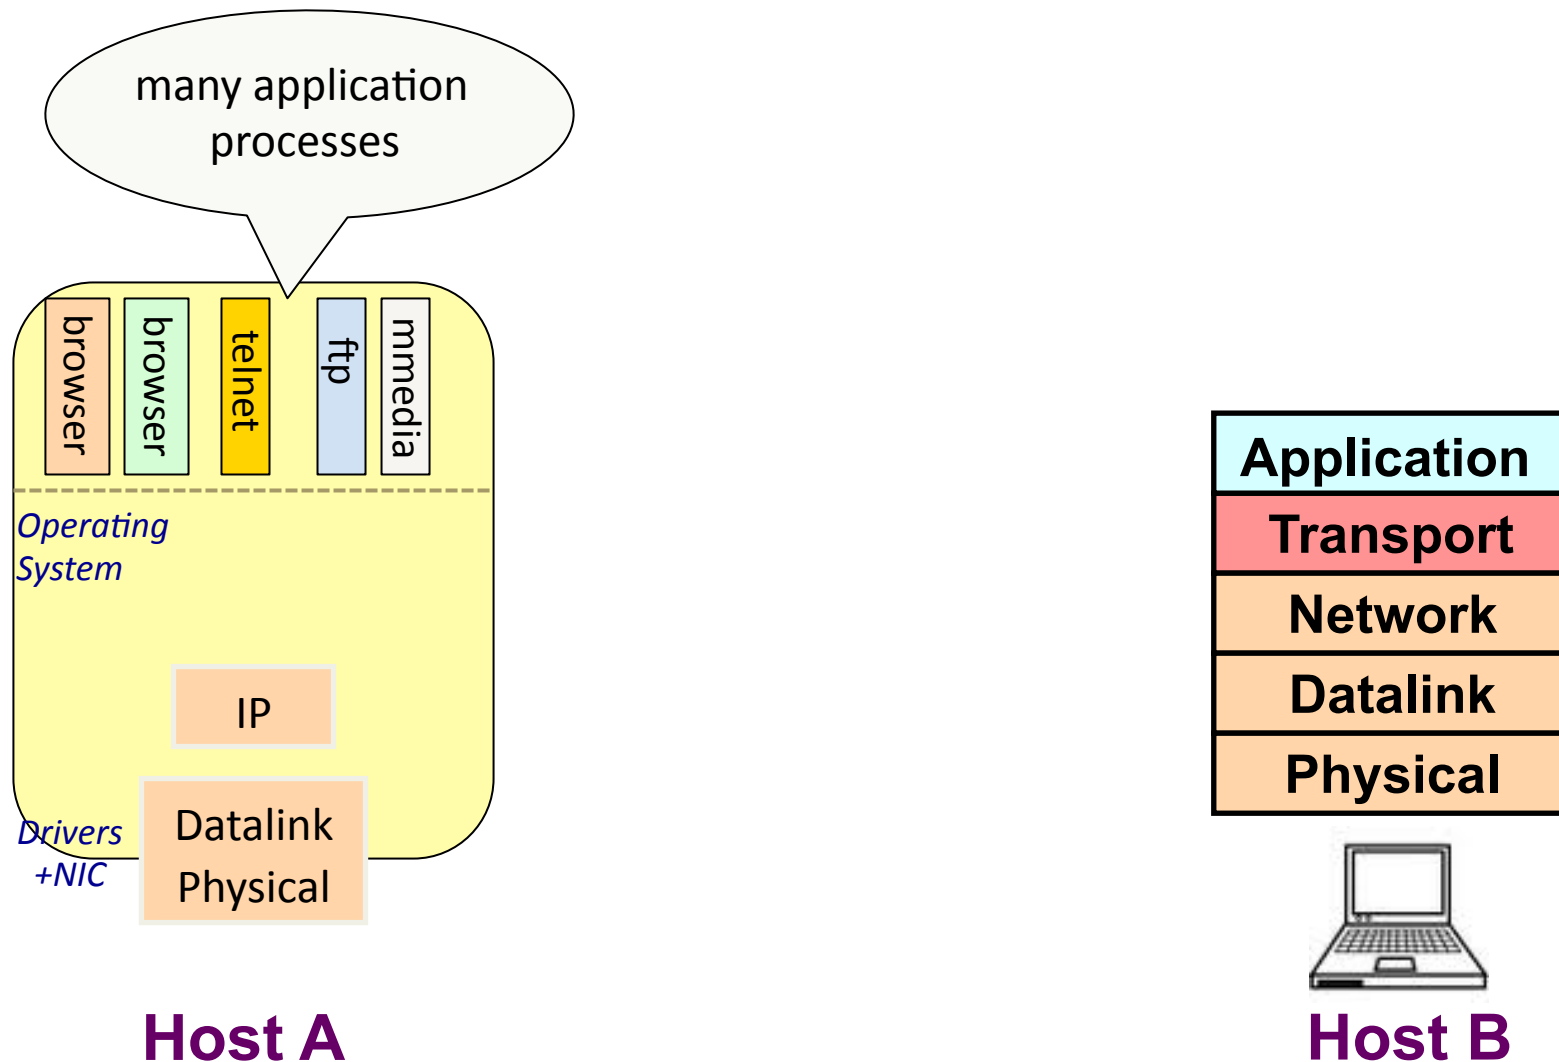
many application processes

browser

browser

telnet

ftp

mmedia

Operating System

IP

Drivers +NIC

Datalink

Physical

Host A

| Application |
|---|
| Transport |
| Network |
| Datalink |
| Physical |

Host B